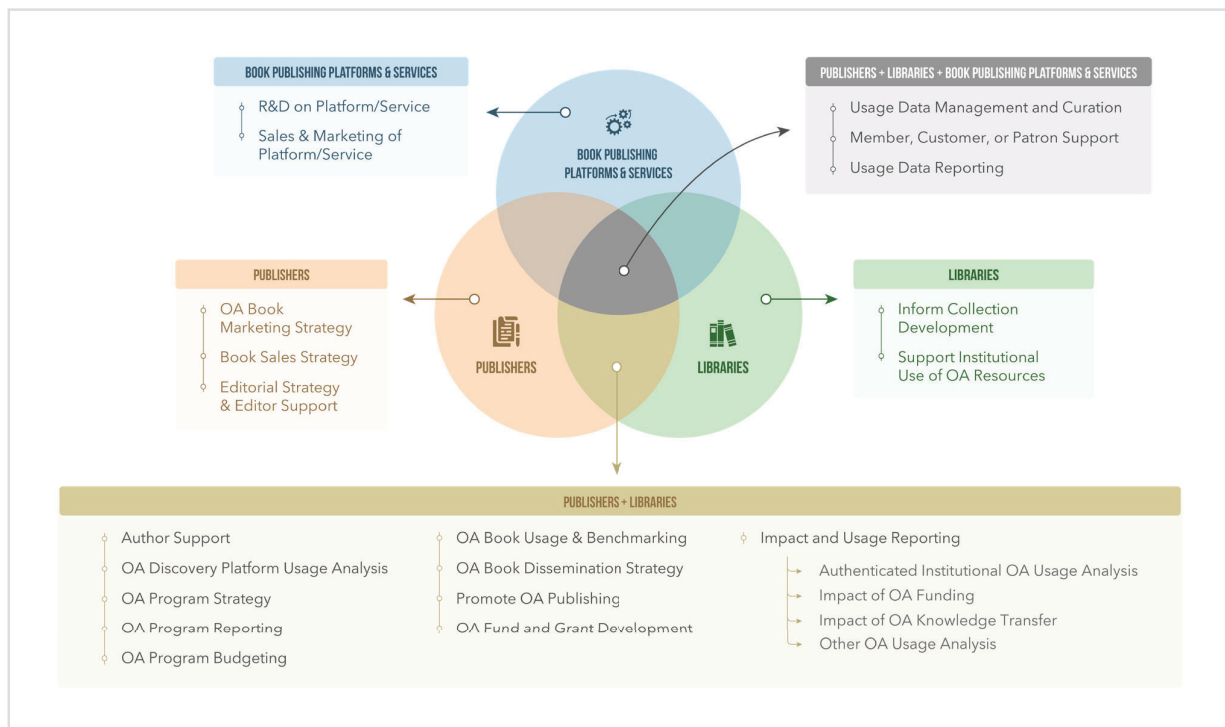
BOOK PUBLISHING PLATFORMS & SERVICES

R&D on Platform/Service

Sales & Marketing of Platform/Service

PUBLISHERS + LIBRARIES + BOOK PUBLISHING PLATFORMS & SERVICES

Usage Data Management and Curation

Member, Customer, or Patron Support

Usage Data Reporting

BOOK PUBLISHING PLATFORMS & SERVICES

PUBLISHERS

LIBRARIES

PUBLISHERS

OA Book Marketing Strategy

Book Sales Strategy

Editorial Strategy & Editor Support

LIBRARIES

Inform Collection Development

Support Institutional Use of OA Resources

PUBLISHERS + LIBRARIES

Author Support

OA Discovery Platform Usage Analysis

OA Program Strategy

OA Program Reporting

OA Program Budgeting

OA Book Usage & Benchmarking

OA Book Dissemination Strategy

Promote OA Publishing

OA Fund and Grant Development

Impact and Usage Reporting

Authenticated Institutional OA Usage Analysis

Impact of OA Funding

Impact of OA Knowledge Transfer

Other OA Usage Analysis